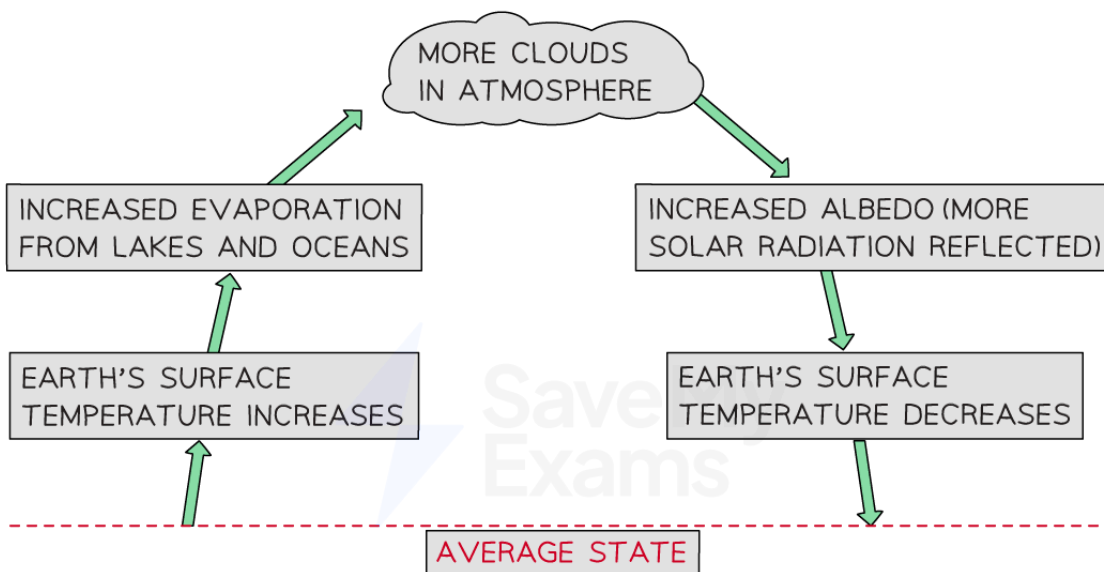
MORE CLOUDS IN ATMOSPHERE

INCREASED EVAPORATION FROM LAKES AND OCEANS

INCREASED ALBEDO (MORE SOLAR RADIATION REFLECTED)

EARTH'S SURFACE TEMPERATURE INCREASES

EARTH'S SURFACE TEMPERATURE DECREASES

Save My Exams

AVERAGE STATE